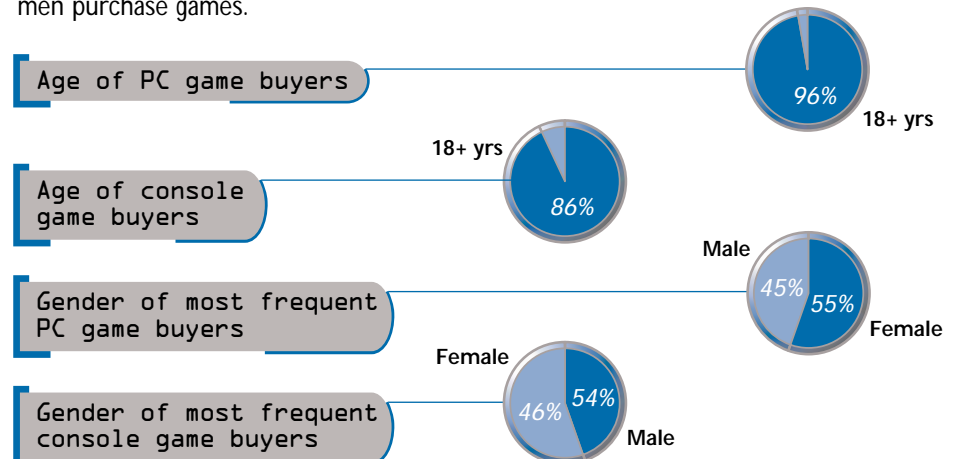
men purchase games.

Age of PC game buyers

96%

18+ yrs

18+ yrs

Age of console game buyers

86%

Male

Gender of most frequent PC game buyers

45%

55%

Female

Female

Gender of most frequent console game buyers

46%

54%

Male